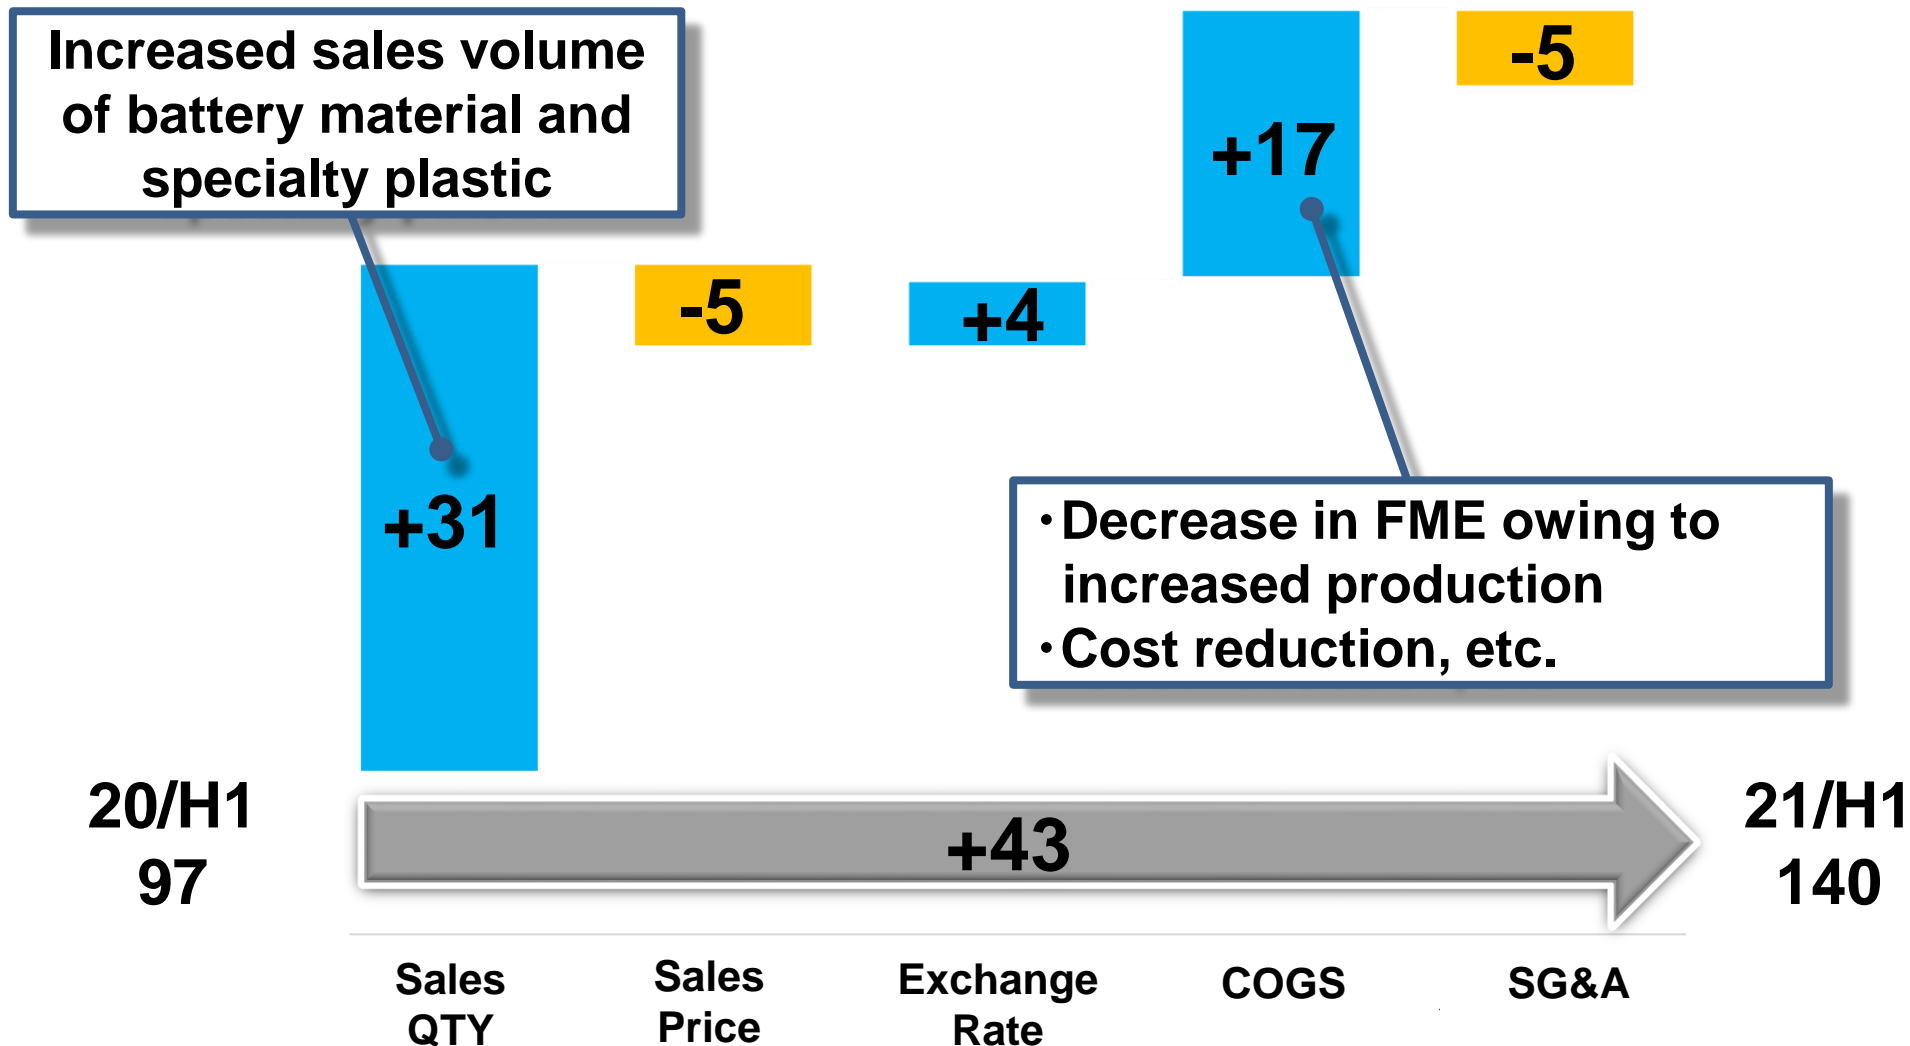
Increased sales volume of battery material and specialty plastic

+31

-5

+4

+17

-5

・Decrease in FME owing to increased production
・Cost reduction, etc.

20/H1
97

+43

21/H1
140

Sales QTY

Sales Price

Exchange Rate

COGS

SG&A